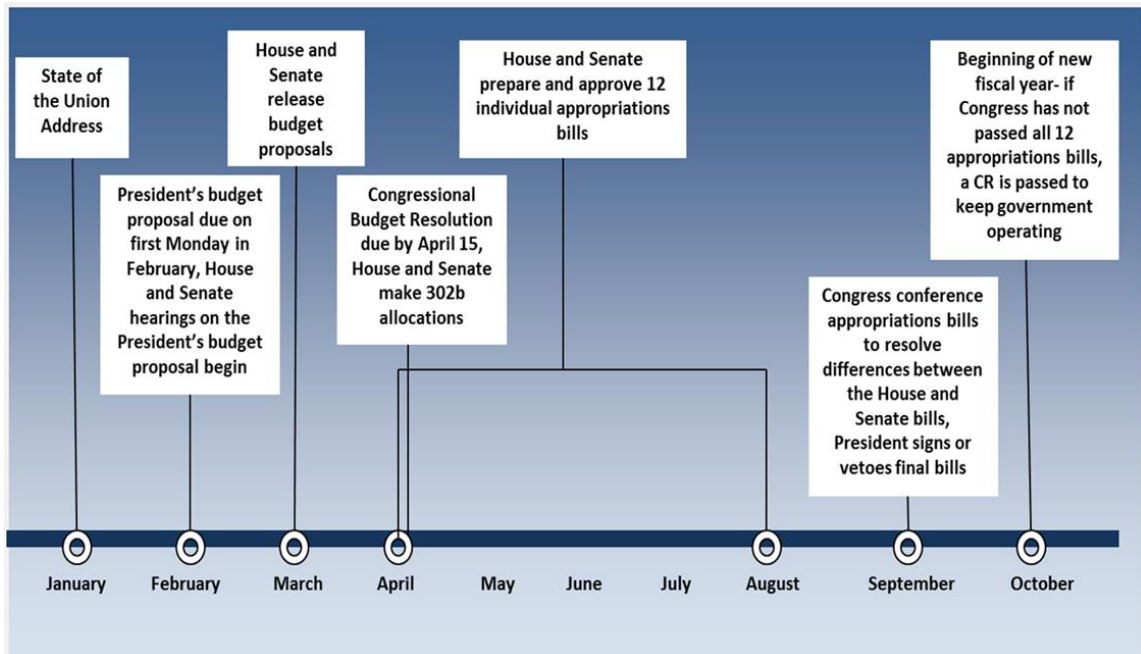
State of the Union Address

President's budget proposal due on first Monday in February, House and Senate hearings on the President's budget proposal begin

House and Senate release budget proposals

Congressional Budget Resolution due by April 15, House and Senate make 302b allocations

House and Senate prepare and approve 12 individual appropriations bills

Congress conference appropriations bills to resolve differences between the House and Senate bills, President signs or vetoes final bills

Beginning of new fiscal year- if Congress has not passed all 12 appropriations bills, a CR is passed to keep government operating

January

February

March

April

May

June

July

August

September

October